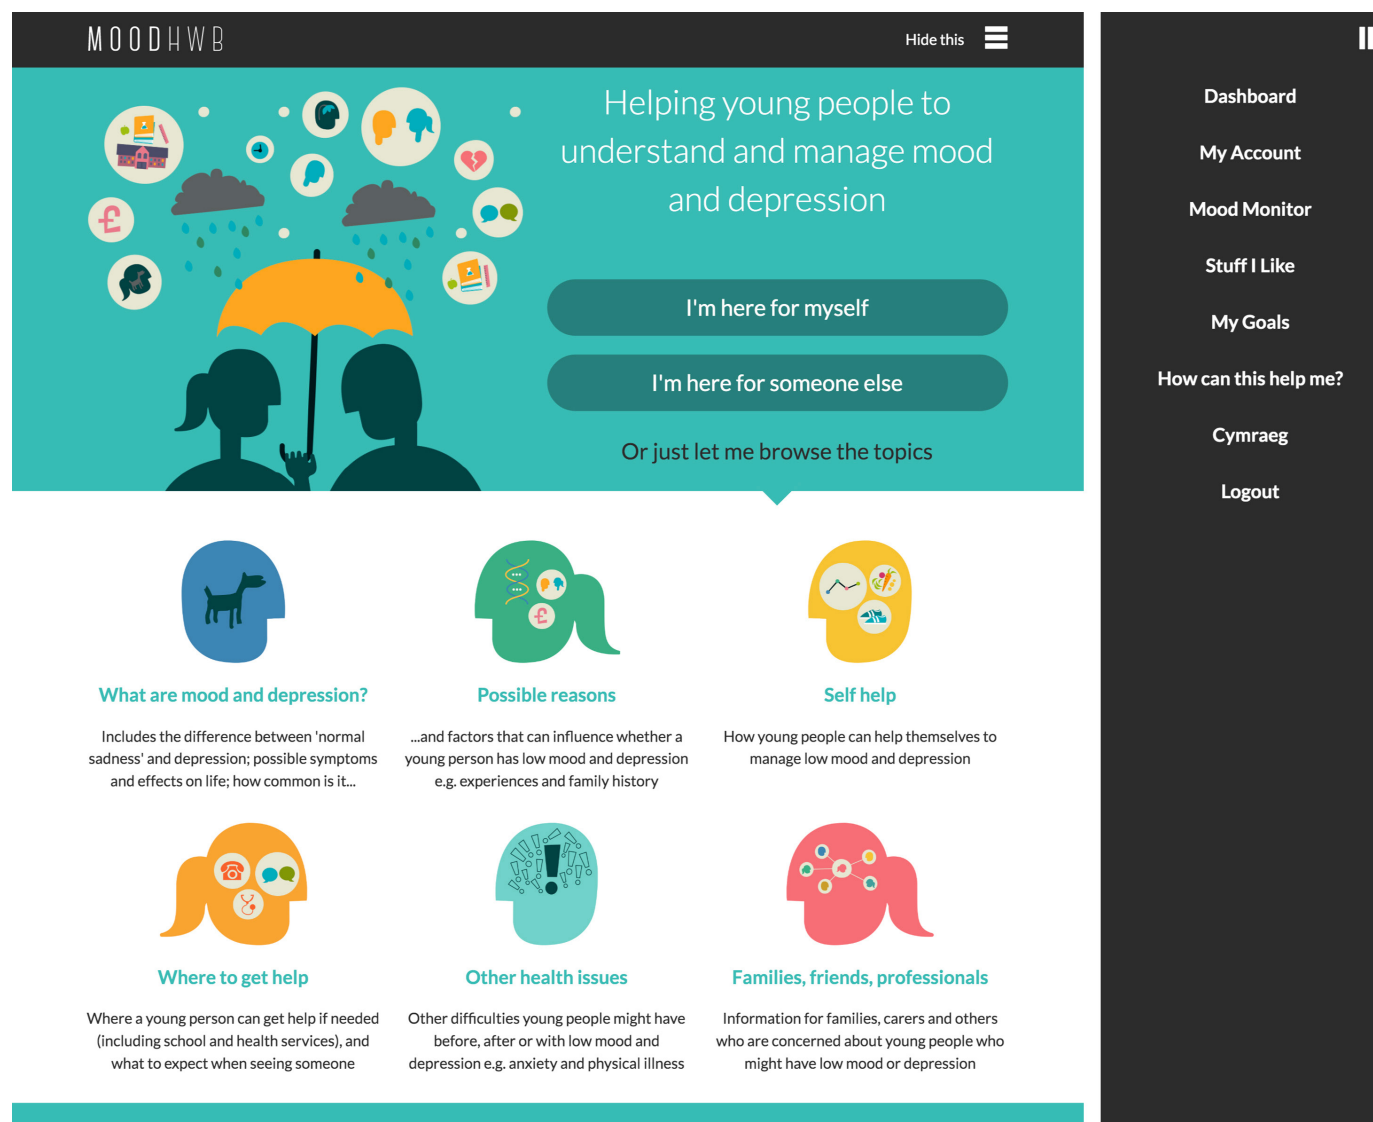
MOODHWB

Hide this

Helping young people to understand and manage mood and depression

I'm here for myself

I'm here for someone else

Or just let me browse the topics

What are mood and depression?

Includes the difference between 'normal sadness' and depression; possible symptoms and effects on life; how common is it...

Possible reasons

...and factors that can influence whether a young person has low mood and depression e.g. experiences and family history

Self help

How young people can help themselves to manage low mood and depression

Where to get help

Where a young person can get help if needed (including school and health services), and what to expect when seeing someone

Other health issues

Other difficulties young people might have before, after or with low mood and depression e.g. anxiety and physical illness

Families, friends, professionals

Information for families, carers and others who are concerned about young people who might have low mood or depression

Dashboard

My Account

Mood Monitor

Stuff I Like

My Goals

How can this help me?

Cymraeg

Logout